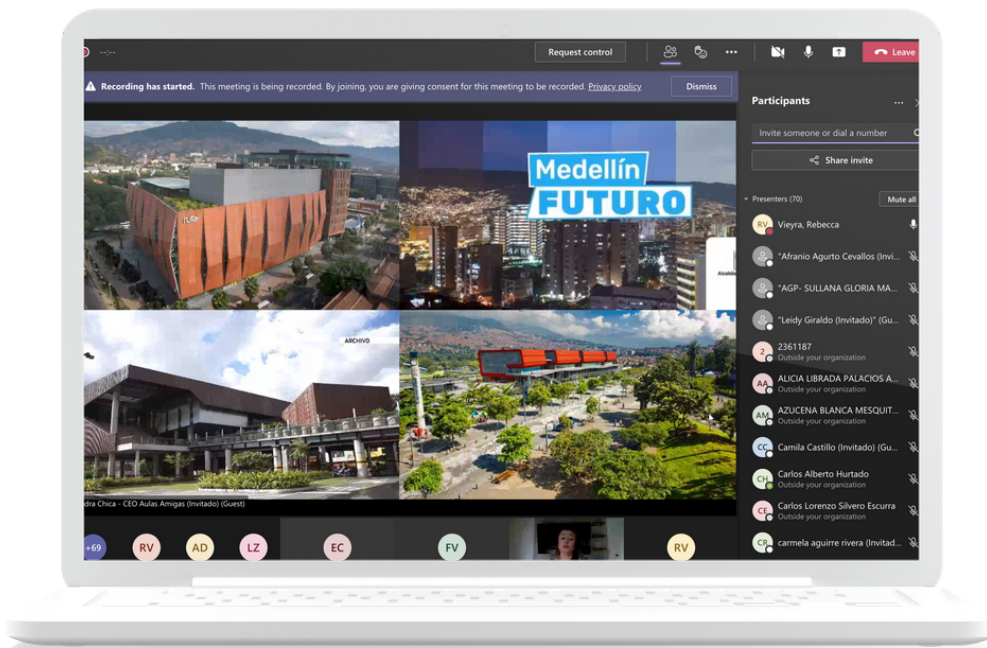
--:--

Request control

Leave

Recording has started. This meeting is being recorded. By joining, you are giving consent for this meeting to be recorded. Privacy policy

Dismiss

Participants

Invite someone or dial a number

Share invite

Presenters (70)

Mute all

RV Vieyra, Rebecca

"Afranio Agurto Cevallos (Invi...

"AGP- SULLANA GLORIA MA...

"Leidy Giraldo (Invitado)" (Gu...

2 2361187
Outside your organization

AA ALICIA LIBRADA PALACIOS A...
Outside your organization

AM AZUCENA BLANCA MESQUIT...
Outside your organization

CC Camila Castillo (Invitado) (Gu...

CH Carlos Alberto Hurtado
Outside your organization

CE Carlos Lorenzo Silvero Escurra
Outside your organization

CR carmela aguirre rivera (Invitad...

Medellín FUTURO

ARCHIVO

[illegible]dra Chica - CEO Aulas Amigas (Invitado) (Guest)

+69 RV AD LZ EC FV RV